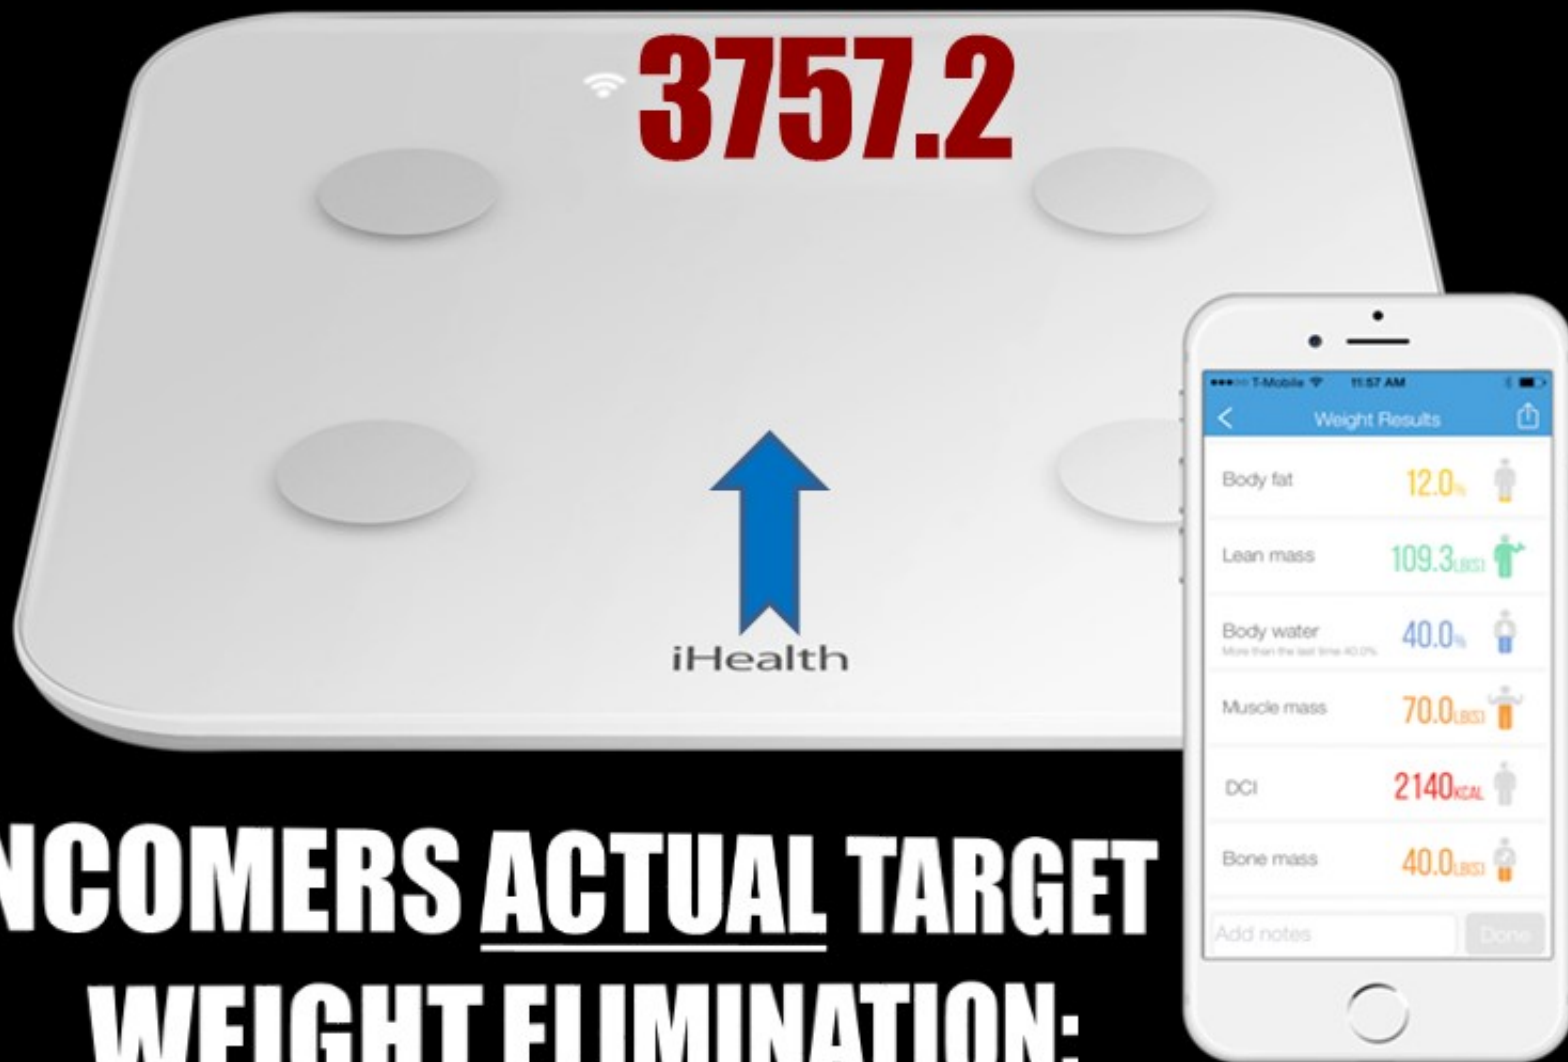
3757.2

iHealth

●●●○○ T-Mobile 11:57 AM

Weight Results

Body fat 12.0%

Lean mass 109.3(LBS)

Body water 40.0%
More than the last time 40.0%

Muscle mass 70.0(LBS)

DCI 2140KCAL

Bone mass 40.0(LBS)

Add notes Done

NCOMERS ACTUAL TARGET WEIGHT ELIMINATION: